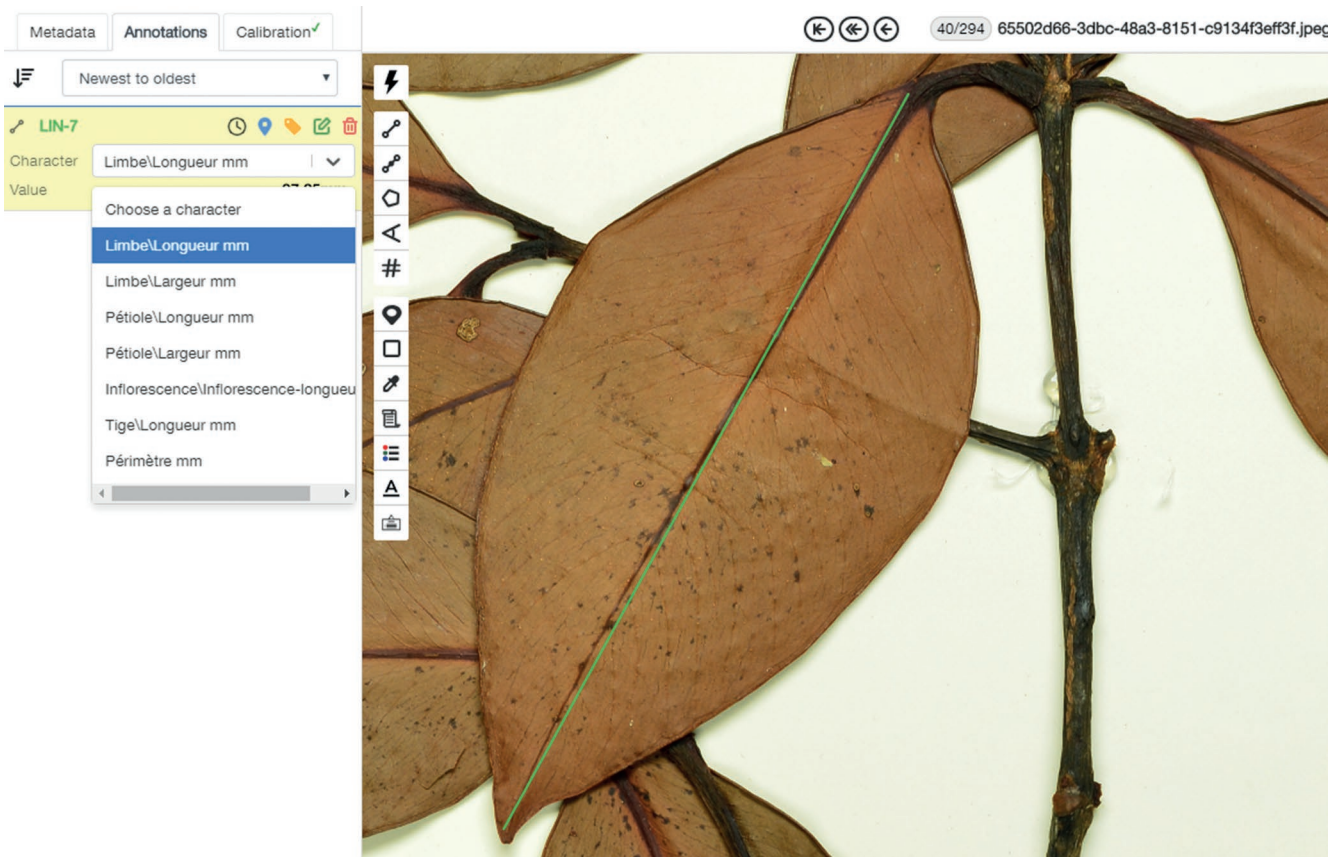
Metadata Annotations Calibration✓

Newest to oldest

LIN-7

Character Limbe\Longueur mm

Value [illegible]

Choose a character
Limbe\Longueur mm
Limbe\Largeur mm
Pétiole\Longueur mm
Pétiole\Largeur mm
Inflorescence\Inflorescence-longueu
Tige\Longueur mm
Périmètre mm

40/294 65502d66-3dbc-48a3-8151-c9134f3eff3f.jpeg